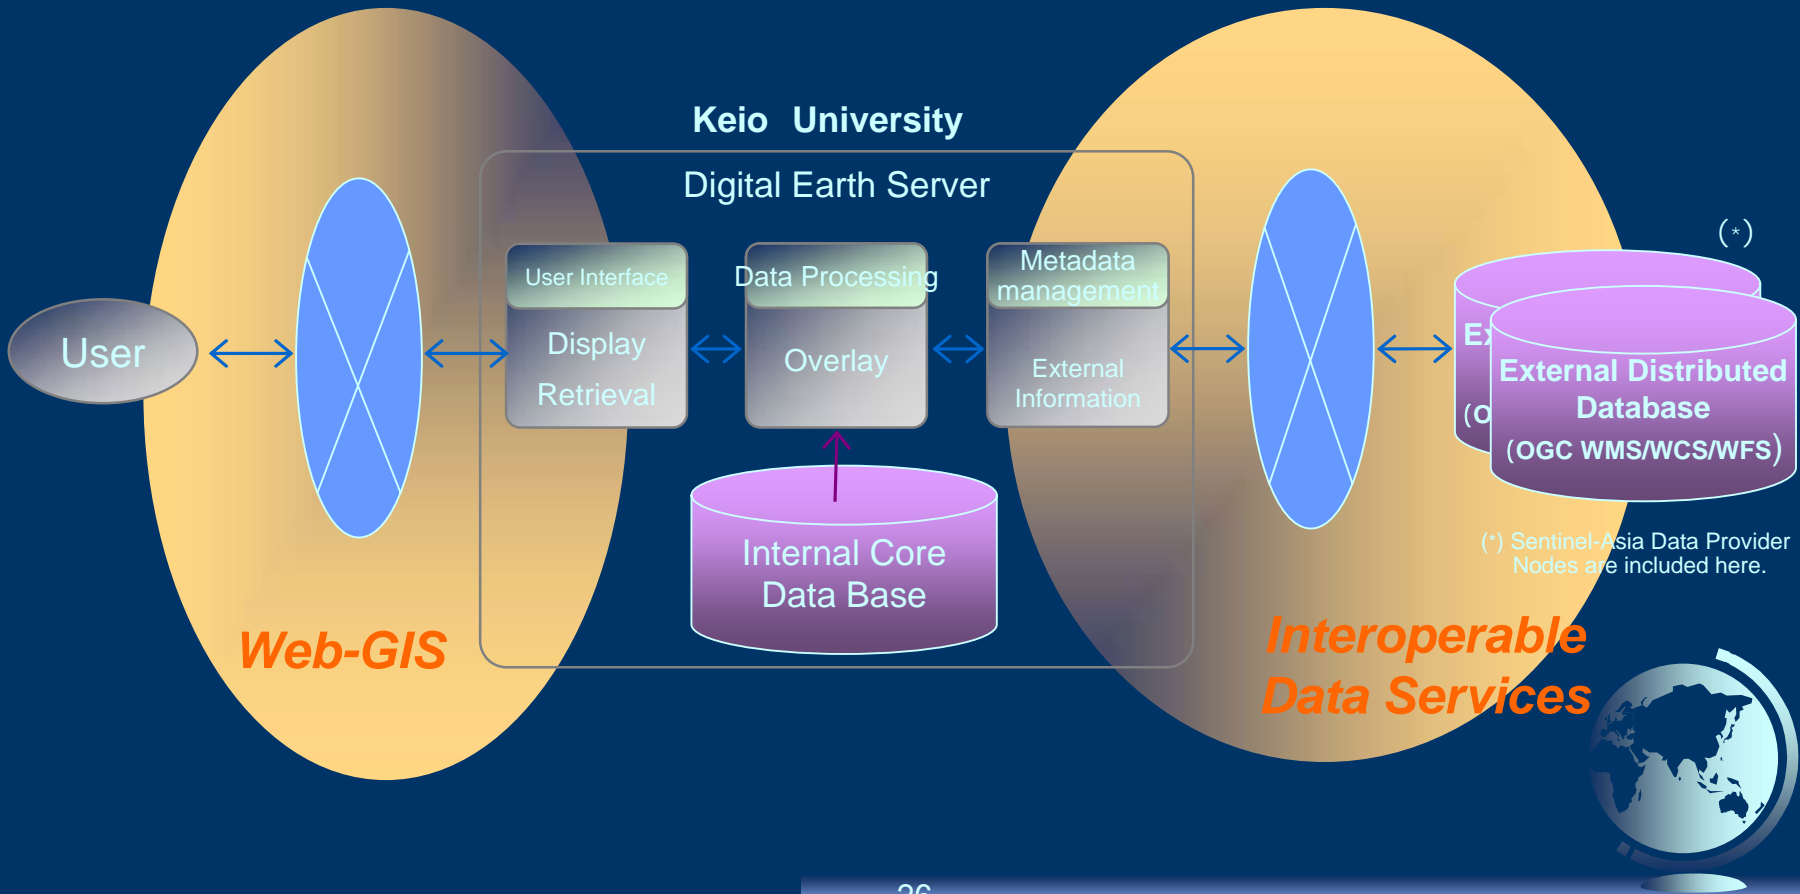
Keio University

Digital Earth Server

User

User Interface

Display

Retrieval

Data Processing

Overlay

Metadata management

External Information

Internal Core Data Base

(*)

Ex

(O

External Distributed Database (OGC WMS/WCS/WFS)

(*) Sentinel-Asia Data Provider Nodes are included here.

Web-GIS

Interoperable Data Services

26